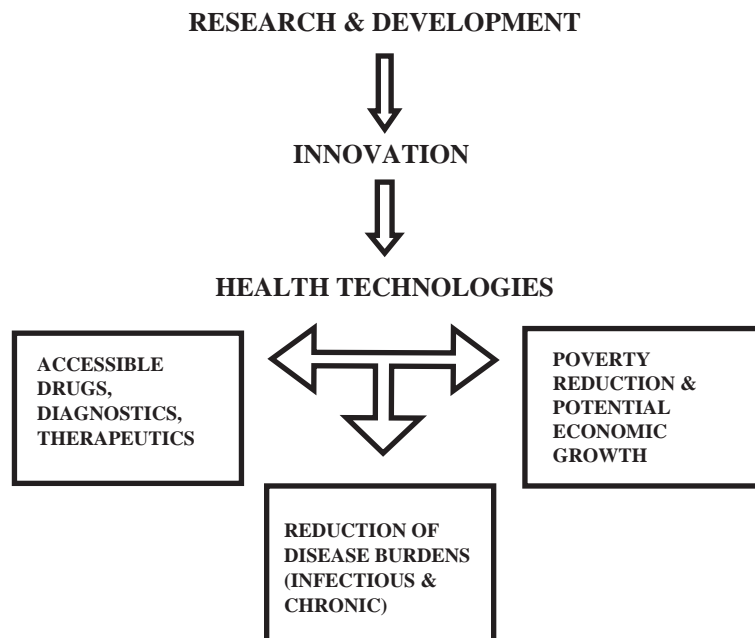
RESEARCH & DEVELOPMENT

INNOVATION

HEALTH TECHNOLOGIES

ACCESSIBLE DRUGS, DIAGNOSTICS, THERAPEUTICS

POVERTY REDUCTION & POTENTIAL ECONOMIC GROWTH

REDUCTION OF DISEASE BURDENS (INFECTIOUS & CHRONIC)